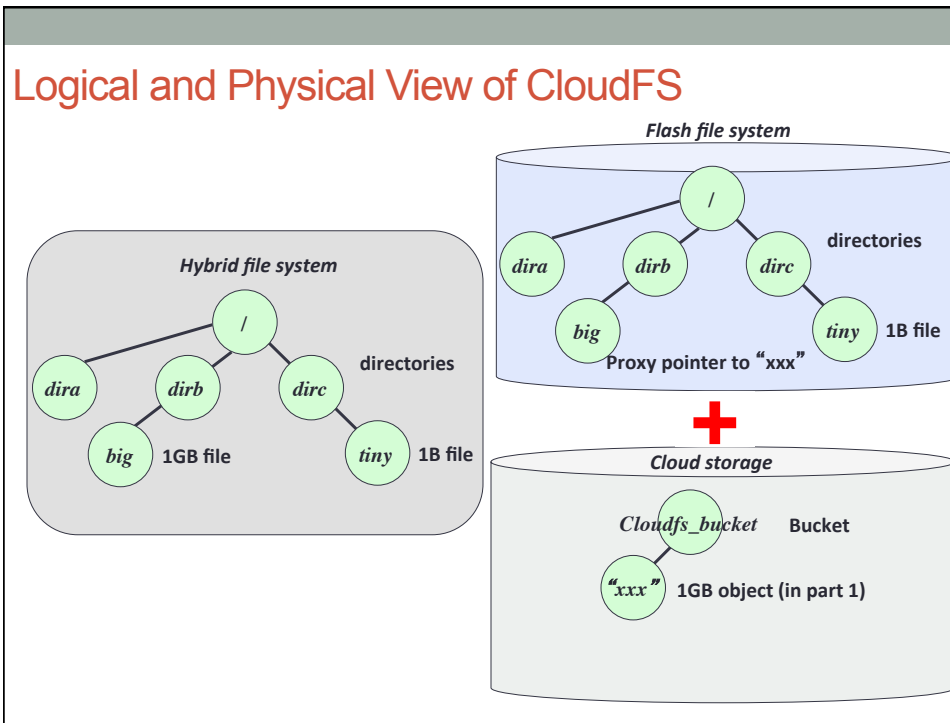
Logical and Physical View of CloudFS

Hybrid file system

/

dira

dirb

dirc

directories

big

1GB file

tiny

1B file

Flash file system

/

dira

dirb

dirc

directories

big

tiny

1B file

Proxy pointer to "xxx"

Cloud storage

Cloudfs_bucket

Bucket

"xxx"

1GB object (in part 1)